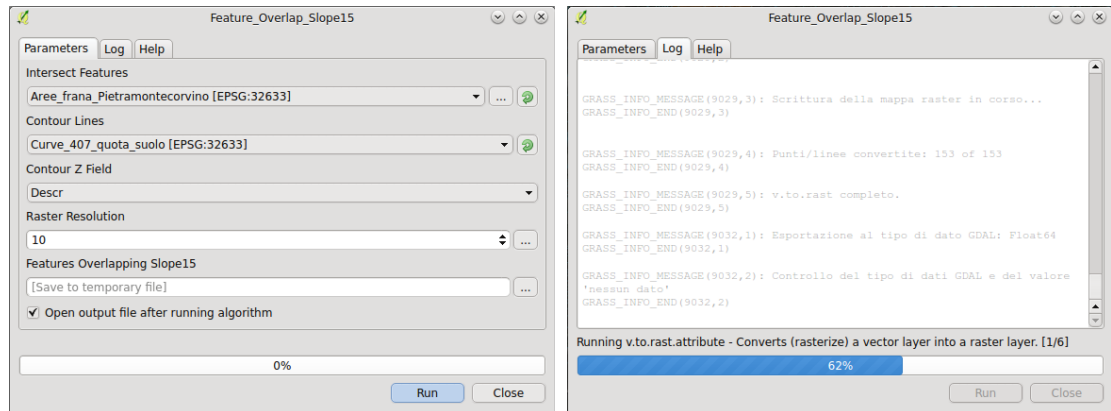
Feature_Overlap_Slope15

Parameters | Log | Help

Intersect Features

Aree_frana_Pietramontecorvino [EPSG:32633]

Contour Lines

Curve_407_quota_suolo [EPSG:32633]

Contour Z Field

Descr

Raster Resolution

10

Features Overlapping Slope15

[Save to temporary file]

Open output file after running algorithm

0%

Run | Close

Feature_Overlap_Slope15

Parameters | Log | Help

GRASS_INFO_MESSAGE(9029,3): Scrittura della mappa raster in corso...
GRASS_INFO_END(9029,3)

GRASS_INFO_MESSAGE(9029,4): Punti/linee convertite: 153 of 153
GRASS_INFO_END(9029,4)

GRASS_INFO_MESSAGE(9029,5): v.to.rast completo.
GRASS_INFO_END(9029,5)

GRASS_INFO_MESSAGE(9032,1): Esportazione al tipo di dato GDAL: Float64
GRASS_INFO_END(9032,1)

GRASS_INFO_MESSAGE(9032,2): Controllo del tipo di dati GDAL e del valore 'nessun dato'
GRASS_INFO_END(9032,2)

Running v.to.rast.attribute - Converts (rasterize) a vector layer into a raster layer. [1/6]

62%

Run | Close